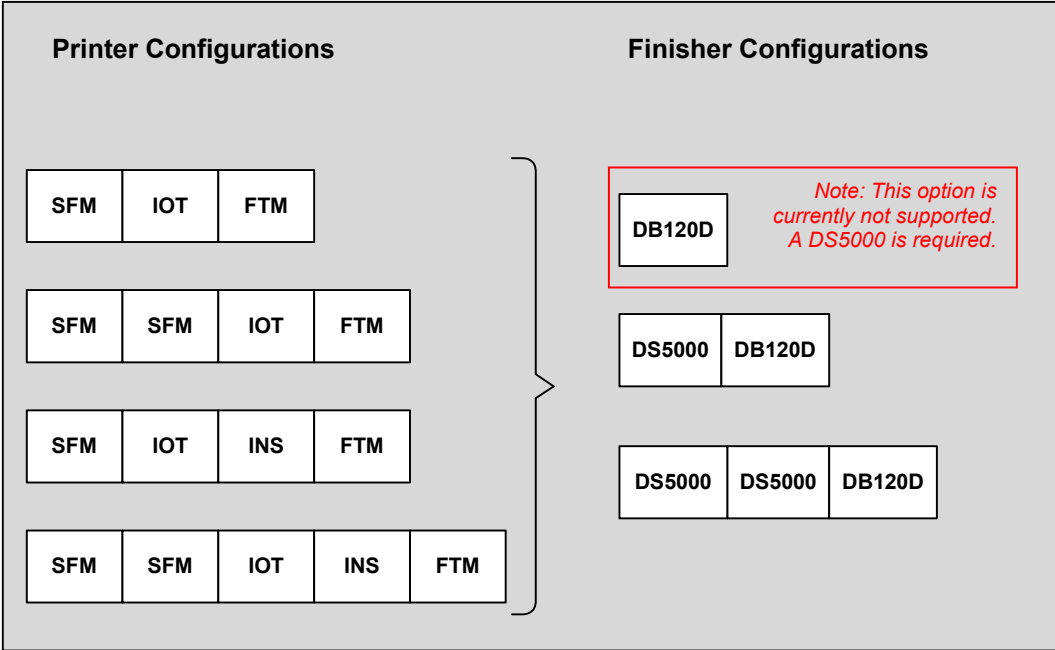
Printer Configurations

Finisher Configurations

SFM IOT FTM

SFM SFM IOT FTM

SFM IOT INS FTM

SFM SFM IOT INS FTM

DB120D

Note: This option is currently not supported. A DS5000 is required.

DS5000 DB120D

DS5000 DS5000 DB120D